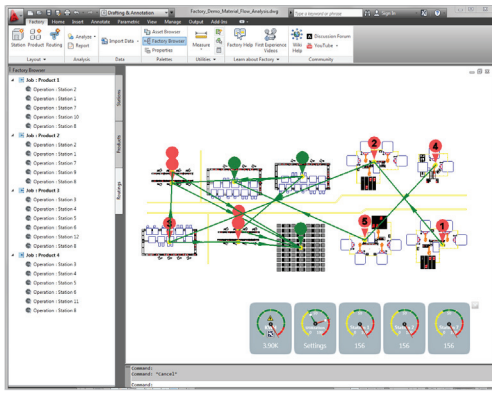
Drafting & Annotation

Factory_Demo_Material_Flow_Analysis.dwg

Type a keyword or phrase

Sign In

Factory Home Insert Annotate Parametric View Manage Output Add-Ins

Station Product Routing

Layout

Analyze Report

Analysis

Import Data

Data

Asset Browser

Factory Browser

Properties

Palettes

Measure

Utilities

Factory Help

Find Experience Videos

Learn about Factory

Wiki Help

Discussion Forum

YouTube

Community

Factory Browser

Job : Product 1
Operation : Station 2
Operation : Station 1
Operation : Station 7
Operation : Station 10
Operation : Station 8
Job : Product 2
Operation : Station 2
Operation : Station 1
Operation : Station 4
Operation : Station 9
Operation : Station 8
Job : Product 3
Operation : Station 3
Operation : Station 4
Operation : Station 5
Operation : Station 6
Operation : Station 12
Operation : Station 8
Job : Product 4
Operation : Station 3
Operation : Station 4
Operation : Station 5
Operation : Station 6
Operation : Station 11
Operation : Station 8

Stations

Products

Routings

2
4
3
5
1

3.90K
Settings
156
156
156

Command:
Command: *Cancel*
Command: